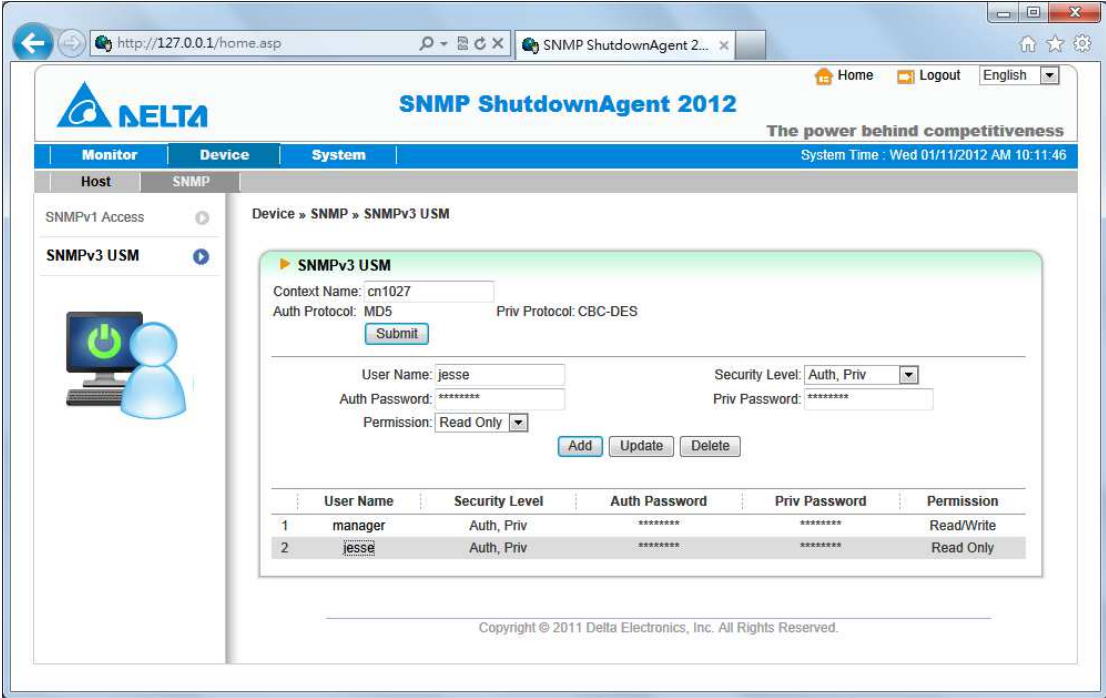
http://127.0.0.1/home.asp

SNMP ShutdownAgent 2...

Home Logout English

DELTA

SNMP ShutdownAgent 2012

The power behind competitiveness

Monitor Device System

System Time : Wed 01/11/2012 AM 10:11:46

Host SNMP

SNMPv1 Access

SNMPv3 USM

Device » SNMP » SNMPv3 USM

SNMPv3 USM

Context Name: cn1027

Auth Protocol: MD5 Priv Protocol: CBC-DES

Submit

User Name: jesse

Security Level: Auth, Priv

Auth Password: ********

Priv Password: ********

Permission: Read Only

Add Update Delete

| | User Name | Security Level | Auth Password | Priv Password | Permission |
|---|---|---|---|---|---|
| 1 | manager | Auth, Priv | ******** | ******** | Read/Write |
| 2 | jesse | Auth, Priv | ******** | ******** | Read Only |

Copyright © 2011 Delta Electronics, Inc. All Rights Reserved.